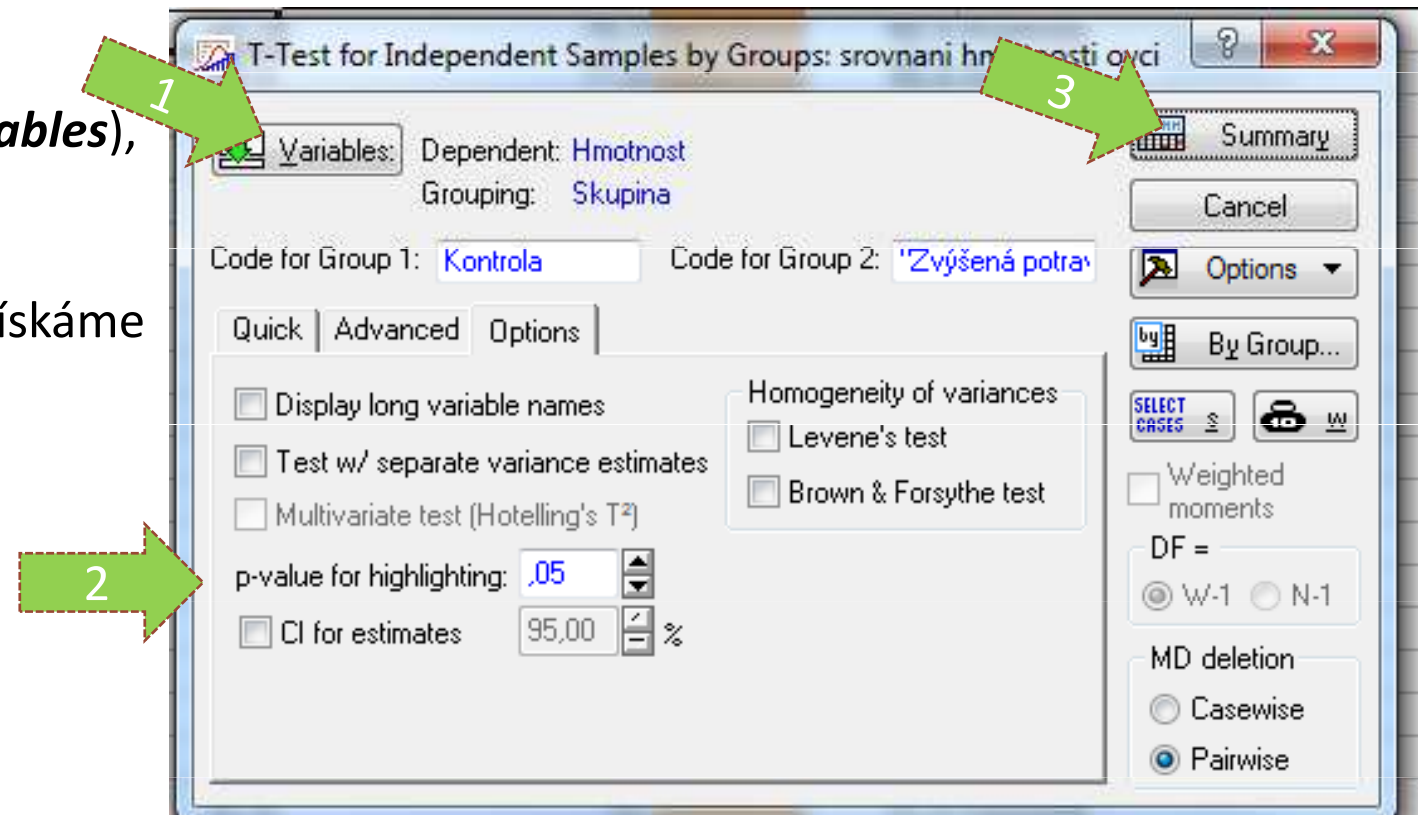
ables),

íškáme

T-Test for Independent Samples by Groups: srovnani hm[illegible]osti ovci

1

3

Variables: Dependent: Hmotnost
Grouping: Skupina

Summary

Cancel

Code for Group 1: Kontrola

Code for Group 2: "Zvýšená potrav

Options

Quick | Advanced | Options

By Group...

Display long variable names

Test w/ separate variance estimates

Multivariate test (Hotelling's T²)

Homogeneity of variances
Levene's test
Brown & Forsythe test

SELECT CASES S

W

Weighted moments

DF =
W-1 N-1

2

p-value for highlighting: ,05

CI for estimates 95,00 %

MD deletion
Casewise
Pairwise